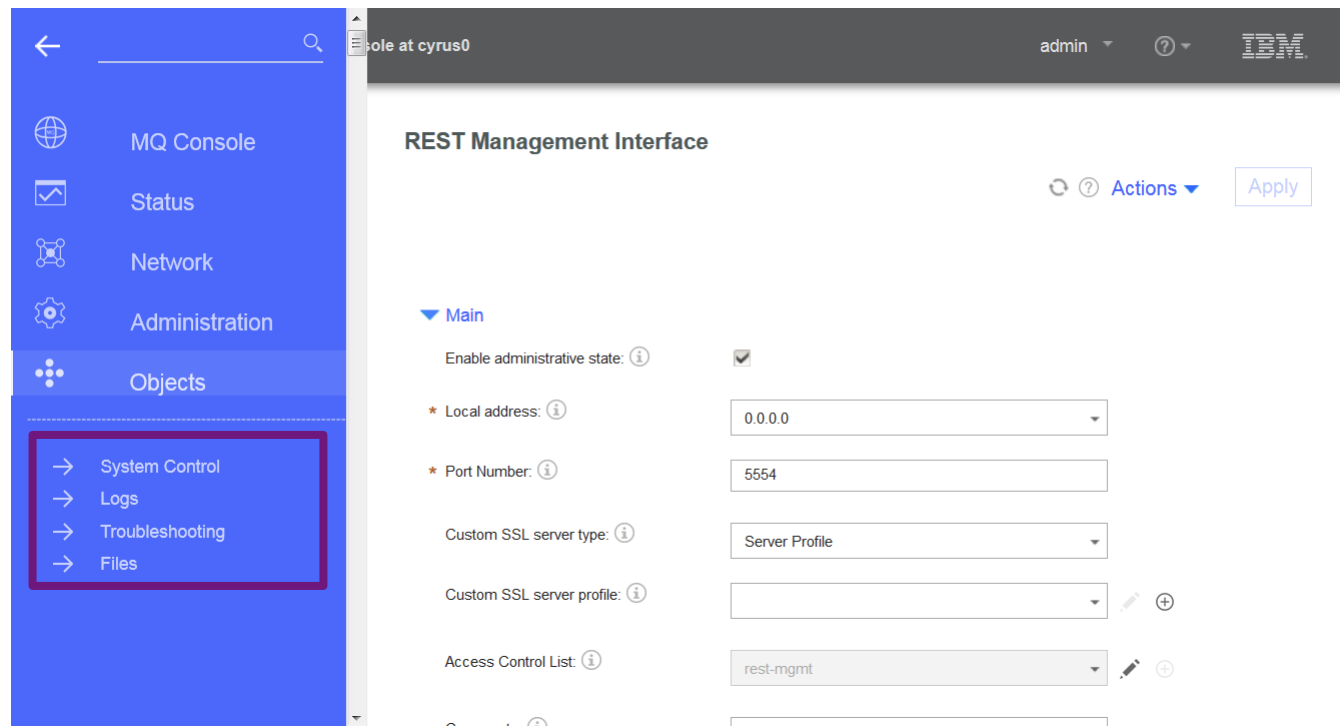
MQ Console
Status
Network
Administration
Objects

System Control
Logs
Troubleshooting
Files

sole at cyrus0
admin
IBM

REST Management Interface

Actions
Apply

Main
Enable administrative state:
* Local address: 0.0.0.0
* Port Number: 5554
Custom SSL server type: Server Profile
Custom SSL server profile:
Access Control List: rest-mgmt
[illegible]